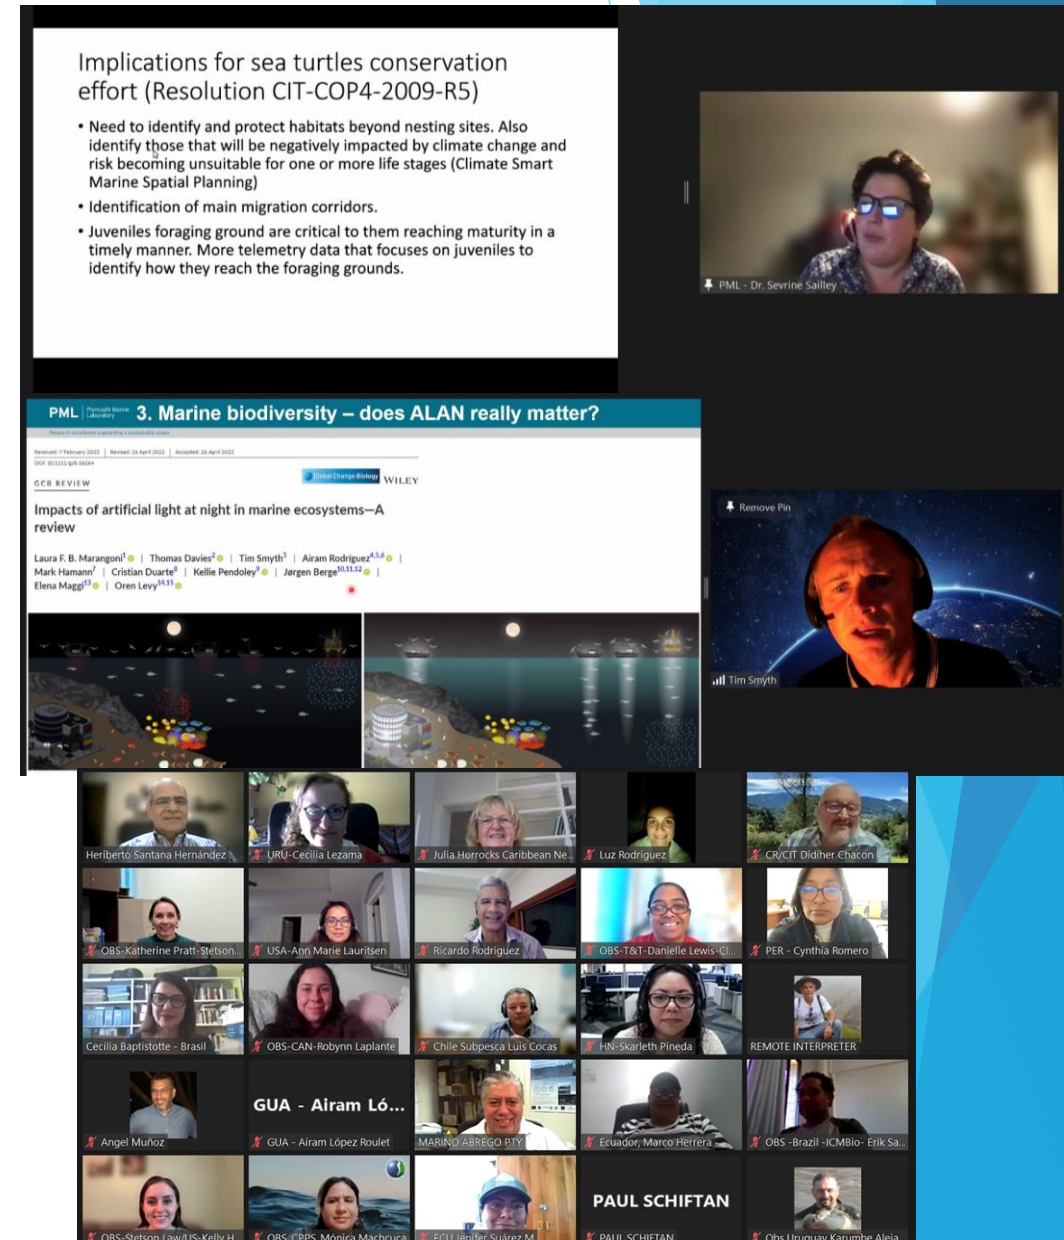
Implications for sea turtles conservation effort (Resolution CIT-COP4-2009-R5)

• Need to identify and protect habitats beyond nesting sites. Also identify those that will be negatively impacted by climate change and risk becoming unsuitable for one or more life stages (Climate Smart Marine Spatial Planning)
• Identification of main migration corridors.
• Juveniles foraging ground are critical to them reaching maturity in a timely manner. More telemetry data that focuses on juveniles to identify how they reach the foraging grounds.

PML - Dr. Sevrine Sailley

PML Plymouth Marine Laboratory 3. Marine biodiversity – does ALAN really matter?

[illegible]

GCB REVIEW

Global Change Biology WILEY

Impacts of artificial light at night in marine ecosystems—A review

Laura F. B. Marangoni$^{1}$ | Thomas Davies$^{2}$ | Tim Smyth$^{3}$ | Airam Rodríguez$^{4,5,6}$ | Mark Hamann$^{7}$ | Cristian Duarte$^{8}$ | Kellie Pendoley$^{9}$ | Jørgen Berge$^{10,11,12}$ | Elena Maggi$^{13}$ | Oren Levy$^{14,15}$

Remove Pin

Tim Smyth

Heriberto Santana Hernández
URU-Cecilia Lezama
Julia Horrocks Caribbean Ne...
Luz Rodriguez
CR/CIT Didiher Chacon
OBS-Katherine Pratt-Stetson...
USA-Ann Marie Lauritsen
Ricardo Rodriguez
OBS-T&T-Danielle Lewis-Cl...
PER - Cynthia Romero
Cecilia Baptistotte - Brasil
OBS-CAN-Robynn Laplante
Chile Subpesca Luis Cocas
HN-Skarleth Pineda
REMOTE INTERPRETER
Angel Muñoz
GUA - Airam Ló...
GUA - Airam López Roulet
MARINO ABREGO PTY
Ecuador, Marco Herrera
OBS -Brazil -ICMBio- Erik Sa...
OBS-Stetson Law/US-Kelly H...
OBS-CPPS Mónica Machcuca
ECU Jenifer Suárez M...
PAUL SCHIFTAN
PAUL SCHIFTAN
Obs Uruguay Karumbe Aleja...